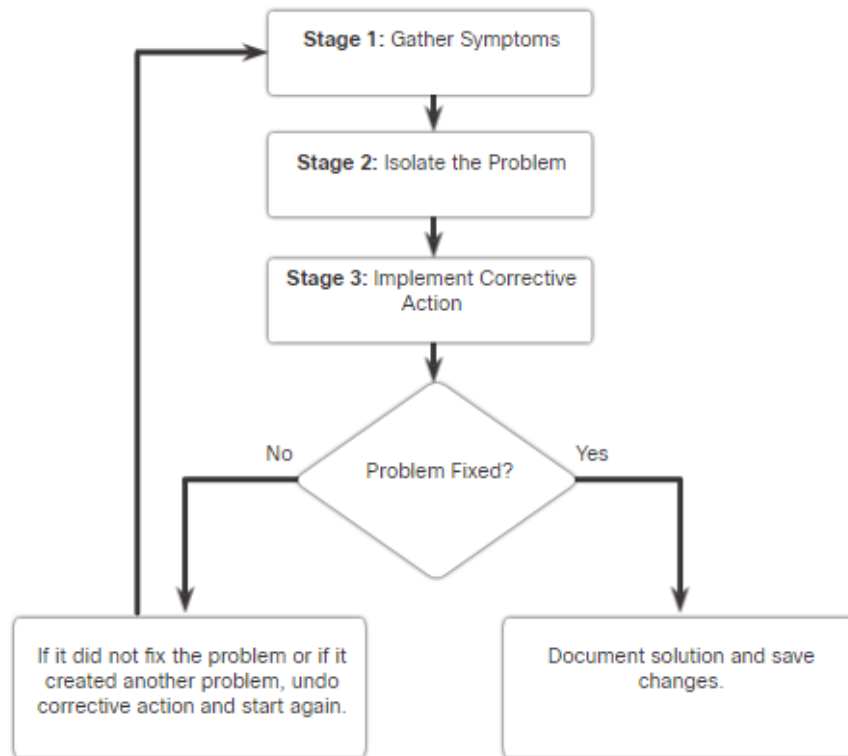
Stage 1: Gather Symptoms

Stage 2: Isolate the Problem

Stage 3: Implement Corrective Action

No

Problem Fixed?

Yes

If it did not fix the problem or if it created another problem, undo corrective action and start again.

Document solution and save changes.